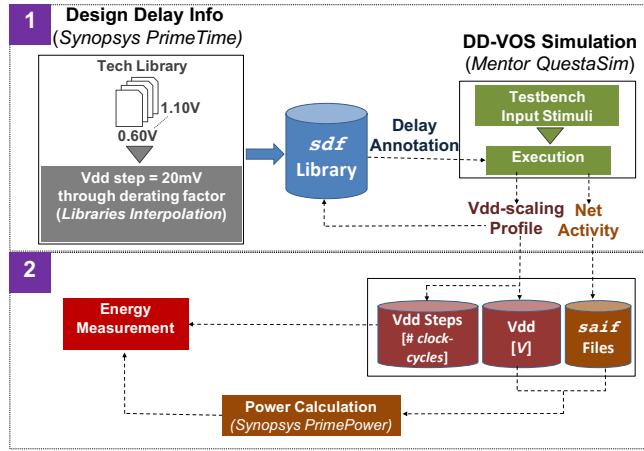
1

Design Delay Info
(Synopsys PrimeTime)

Tech Library

1.10V

0.60V

Vdd step = 20mV through derating factor (Libraries Interpolation)

sdf
Library

Delay Annotation

DD-VOS Simulation
(Mentor QuestaSim)

Testbench Input Stimuli

Execution

Vdd-scaling Profile

Net Activity

2

Energy Measurement

Vdd Steps [# clock-cycles]

Vdd [V]

saif Files

Power Calculation
(Synopsys PrimePower)